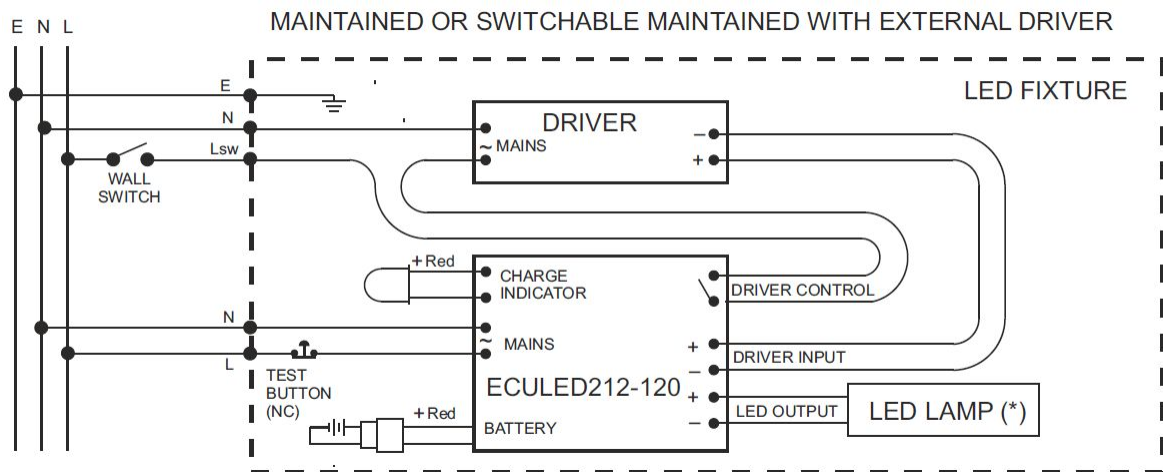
E N L

MAINTAINED OR SWITCHABLE MAINTAINED WITH EXTERNAL DRIVER

LED FIXTURE

E

N

Lsw

WALL SWITCH

DRIVER

~ MAINS

−

+

+ Red

CHARGE INDICATOR

DRIVER CONTROL

N

L

~ MAINS

+

−

DRIVER INPUT

TEST BUTTON (NC)

ECULED212-120

+

−

LED OUTPUT

LED LAMP (*)

+ Red

BATTERY